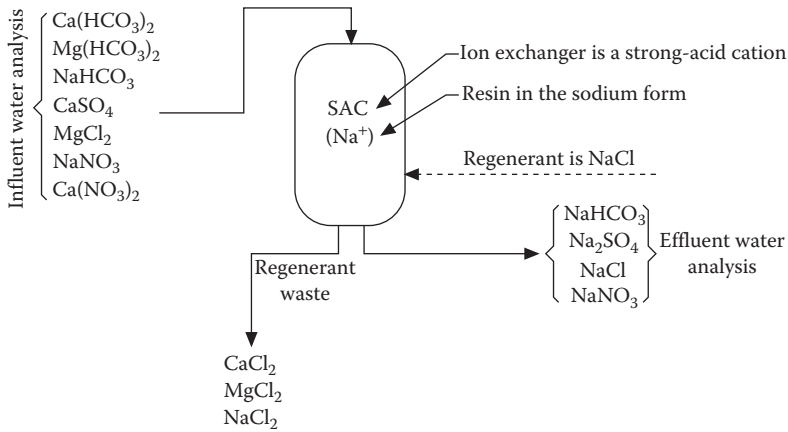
Influent water analysis

$Ca(HCO_3)_2$
$Mg(HCO_3)_2$
$NaHCO_3$
$CaSO_4$
$MgCl_2$
$NaNO_3$
$Ca(NO_3)_2$

Ion exchanger is a strong-acid cation

Resin in the sodium form

SAC
($Na^+$)

Regenerant is NaCl

$NaHCO_3$
$Na_2SO_4$
NaCl
$NaNO_3$

Effluent water analysis

Regenerant waste

$CaCl_2$
$MgCl_2$
$NaCl_2$